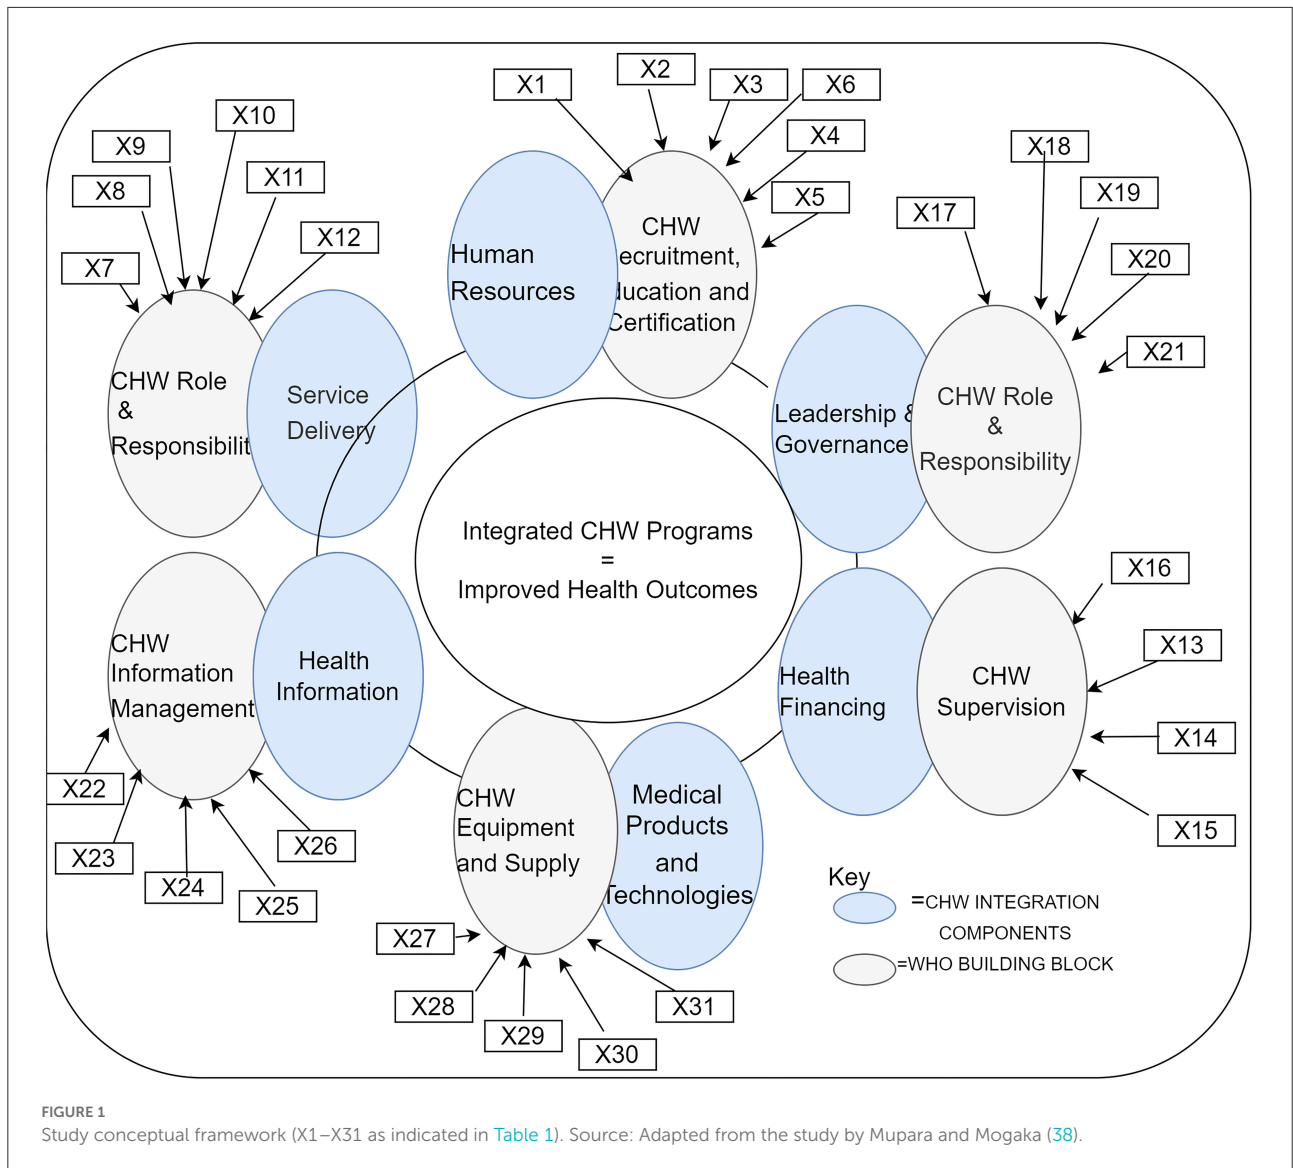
X1

X2

X3

X6

X4

X5

Human Resources

CHW ecruitment, lucation and Certification

X10

X9

X11

X8

X12

X7

CHW Role & Responsibilit

Service Delivery

X18

X17

X19

X20

X21

Leadership & Governance

CHW Role & Responsibility

Integrated CHW Programs = Improved Health Outcomes

CHW Information Management

Health Information

Health Financing

CHW Supervision

X16

X13

X14

X15

X22

X23

X24

X25

X26

CHW Equipment and Supply

Medical Products and Technologies

X27

X28

X29

X30

X31

Key

=CHW INTEGRATION COMPONENTS

=WHO BUILDING BLOCK

FIGURE 1

Study conceptual framework (X1–X31 as indicated in Table 1). Source: Adapted from the study by Mupara and Mogaka (38).